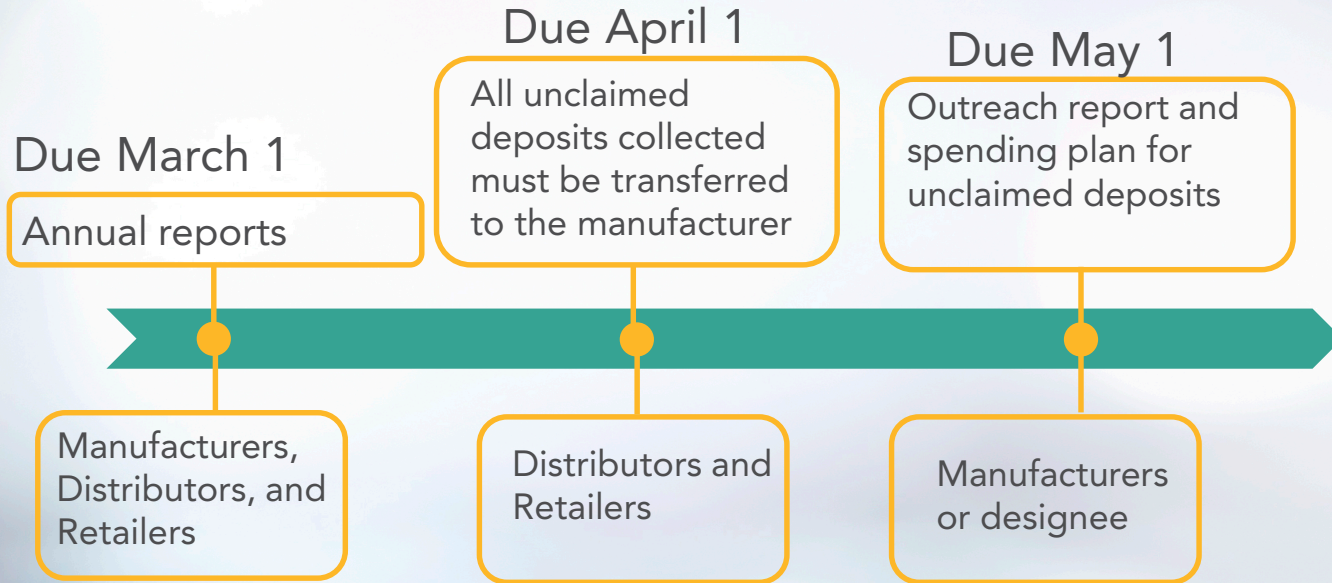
Due March 1

Annual reports

Manufacturers, Distributors, and Retailers

Due April 1

All unclaimed deposits collected must be transferred to the manufacturer

Distributors and Retailers

Due May 1

Outreach report and spending plan for unclaimed deposits

Manufacturers or designee